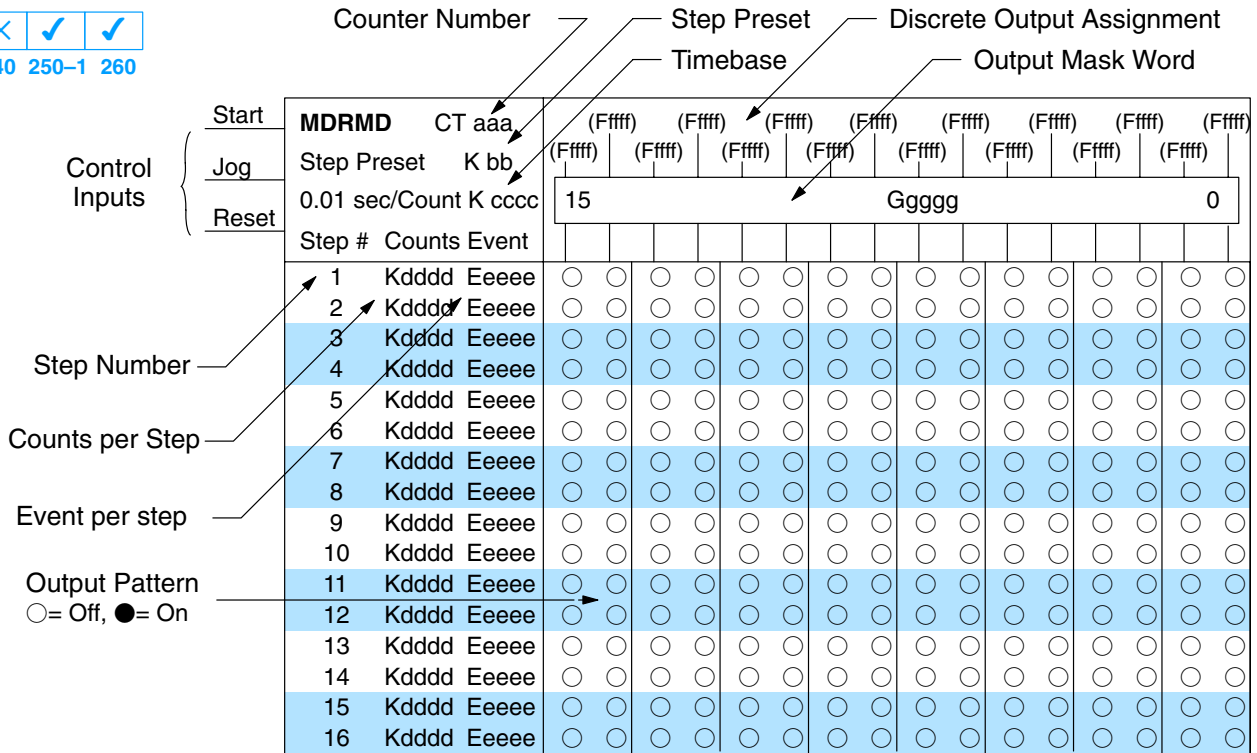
✓ ✓
40 250–1 260

Counter Number
Step Preset
Discrete Output Assignment
Timebase
Output Mask Word

Control Inputs
Start
Jog
Reset

MDRMD CT aaa
Step Preset K bb
0.01 sec/Count K cccc
Step # Counts Event

(Ffff) (Ffff) (Ffff) (Ffff) (Ffff) (Ffff) (Ffff) (Ffff)
(Ffff) (Ffff) (Ffff) (Ffff) (Ffff) (Ffff) (Ffff) (Ffff)

15 Ggggg 0

| Step # | Counts | Event |
|---|---|---|
| 1 | Kdddd | Eeeee |
| 2 | Kdddd | Eeeee |
| 3 | Kdddd | Eeeee |
| 4 | Kdddd | Eeeee |
| 5 | Kdddd | Eeeee |
| 6 | Kdddd | Eeeee |
| 7 | Kdddd | Eeeee |
| 8 | Kdddd | Eeeee |
| 9 | Kdddd | Eeeee |
| 10 | Kdddd | Eeeee |
| 11 | Kdddd | Eeeee |
| 12 | Kdddd | Eeeee |
| 13 | Kdddd | Eeeee |
| 14 | Kdddd | Eeeee |
| 15 | Kdddd | Eeeee |
| 16 | Kdddd | Eeeee |

Step Number
Counts per Step
Event per step
Output Pattern
○= Off, ●= On